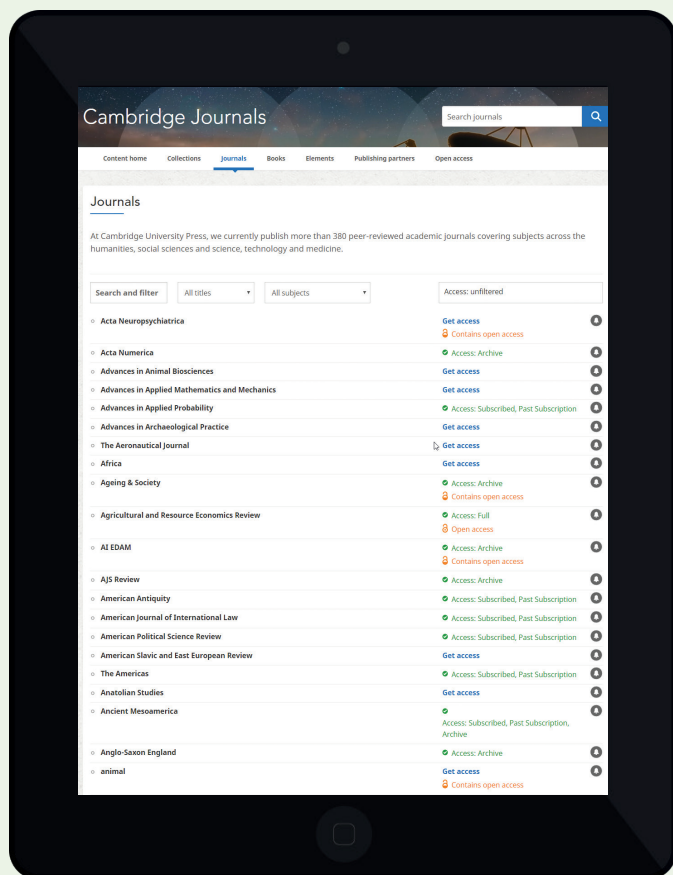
Cambridge Journals

Search journals

Content home Collections Journals Books Elements Publishing partners Open access

Journals

At Cambridge University Press, we currently publish more than 380 peer-reviewed academic journals covering subjects across the humanities, social sciences and science, technology and medicine.

Search and filter | All titles | All subjects | Access: unfiltered

| Journal | Access |
|---|---|
| Acta Neuropsychiatrica | Get access<br>Contains open access |
| Acta Numerica | Access: Archive |
| Advances in Animal Biosciences | Get access |
| Advances in Applied Mathematics and Mechanics | Get access |
| Advances in Applied Probability | Access: Subscribed, Past Subscription |
| Advances in Archaeological Practice | Get access |
| The Aeronautical Journal | Get access |
| Africa | Get access |
| Ageing & Society | Access: Archive<br>Contains open access |
| Agricultural and Resource Economics Review | Access: Full<br>Open access |
| AI EDAM | Access: Archive<br>Contains open access |
| AJS Review | Access: Archive |
| American Antiquity | Access: Subscribed, Past Subscription |
| American Journal of International Law | Access: Subscribed, Past Subscription |
| American Political Science Review | Access: Subscribed, Past Subscription |
| American Slavic and East European Review | Get access |
| The Americas | Access: Subscribed, Past Subscription |
| Anatolian Studies | Get access |
| Ancient Mesoamerica | Access: Subscribed, Past Subscription, Archive |
| Anglo-Saxon England | Access: Archive |
| animal | Get access<br>Contains open access |